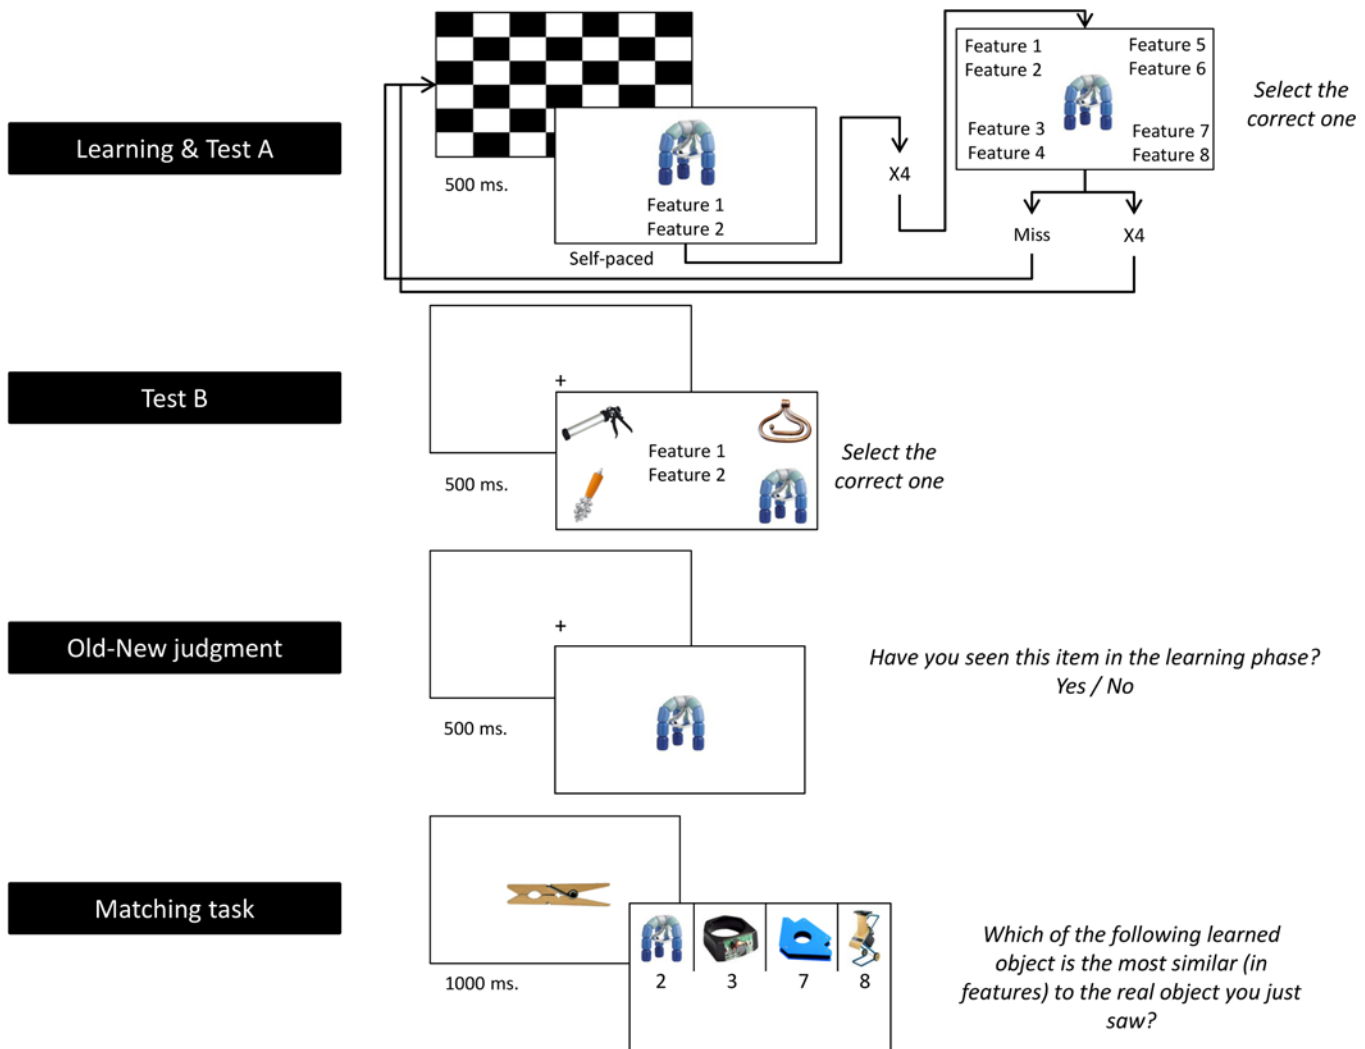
Learning & Test A

500 ms.

Feature 1
Feature 2

Self-paced

X4

Feature 1
Feature 2
Feature 3
Feature 4
Feature 5
Feature 6
Feature 7
Feature 8

Select the correct one

Miss

X4

Test B

+

500 ms.

Feature 1
Feature 2

Select the correct one

Old-New judgment

+

500 ms.

Have you seen this item in the learning phase?
Yes / No

Matching task

1000 ms.

| 2 | 3 | 7 | 8 |
|---|---|---|---|

Which of the following learned object is the most similar (in features) to the real object you just saw?